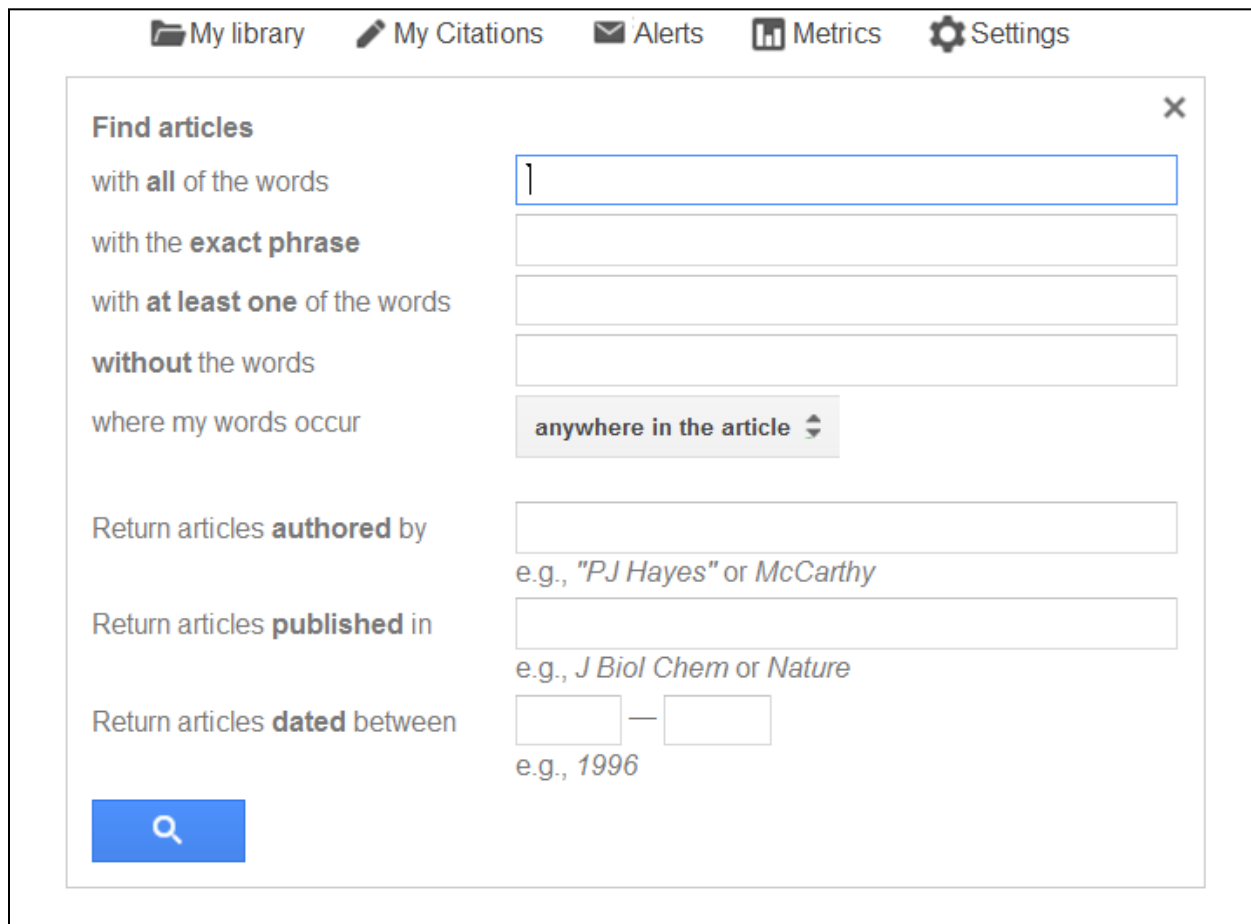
My library My Citations Alerts Metrics Settings

×

Find articles

with all of the words

with the exact phrase

with at least one of the words

without the words

where my words occur

anywhere in the article

Return articles authored by

e.g., "PJ Hayes" or McCarthy

Return articles published in

e.g., J Biol Chem or Nature

Return articles dated between

—

e.g., 1996